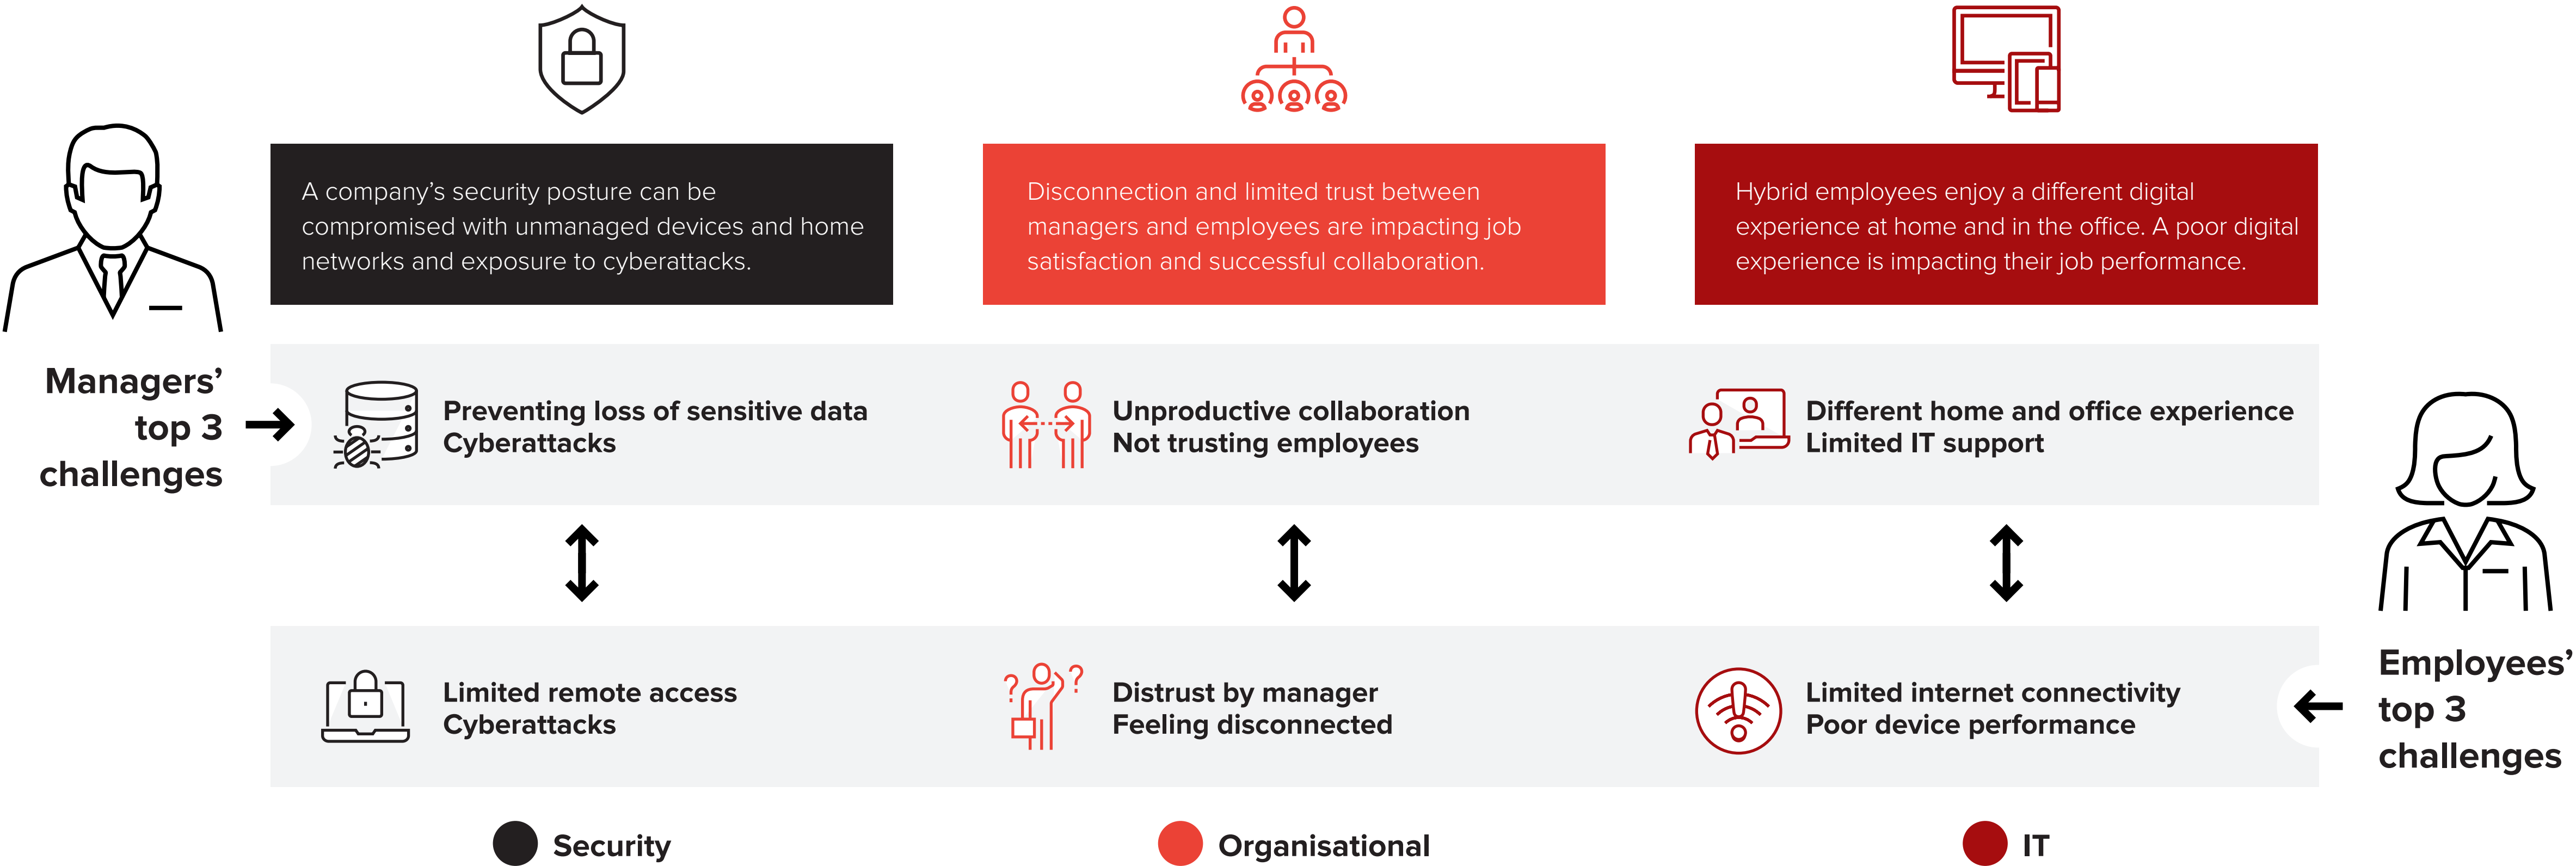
A company's security posture can be compromised with unmanaged devices and home networks and exposure to cyberattacks.

Disconnection and limited trust between managers and employees are impacting job satisfaction and successful collaboration.

Hybrid employees enjoy a different digital experience at home and in the office. A poor digital experience is impacting their job performance.

Managers' top 3 challenges

Preventing loss of sensitive data
Cyberattacks

Unproductive collaboration
Not trusting employees

Different home and office experience
Limited IT support

Limited remote access
Cyberattacks

Distrust by manager
Feeling disconnected

Limited internet connectivity
Poor device performance

Employees' top 3 challenges

Security

Organisational

IT